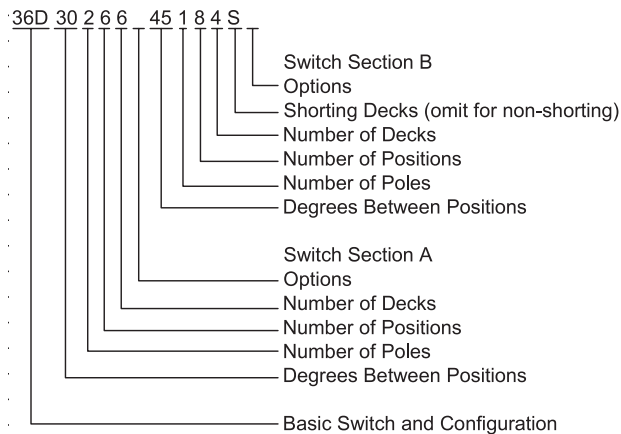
36D 30 2 6 6 _ 45 1 8 4 S _

Switch Section B
Options
Shorting Decks (omit for non-shorting)
Number of Decks
Number of Positions
Number of Poles
Degrees Between Positions

Switch Section A
Options
Number of Decks
Number of Positions
Number of Poles
Degrees Between Positions

Basic Switch and Configuration